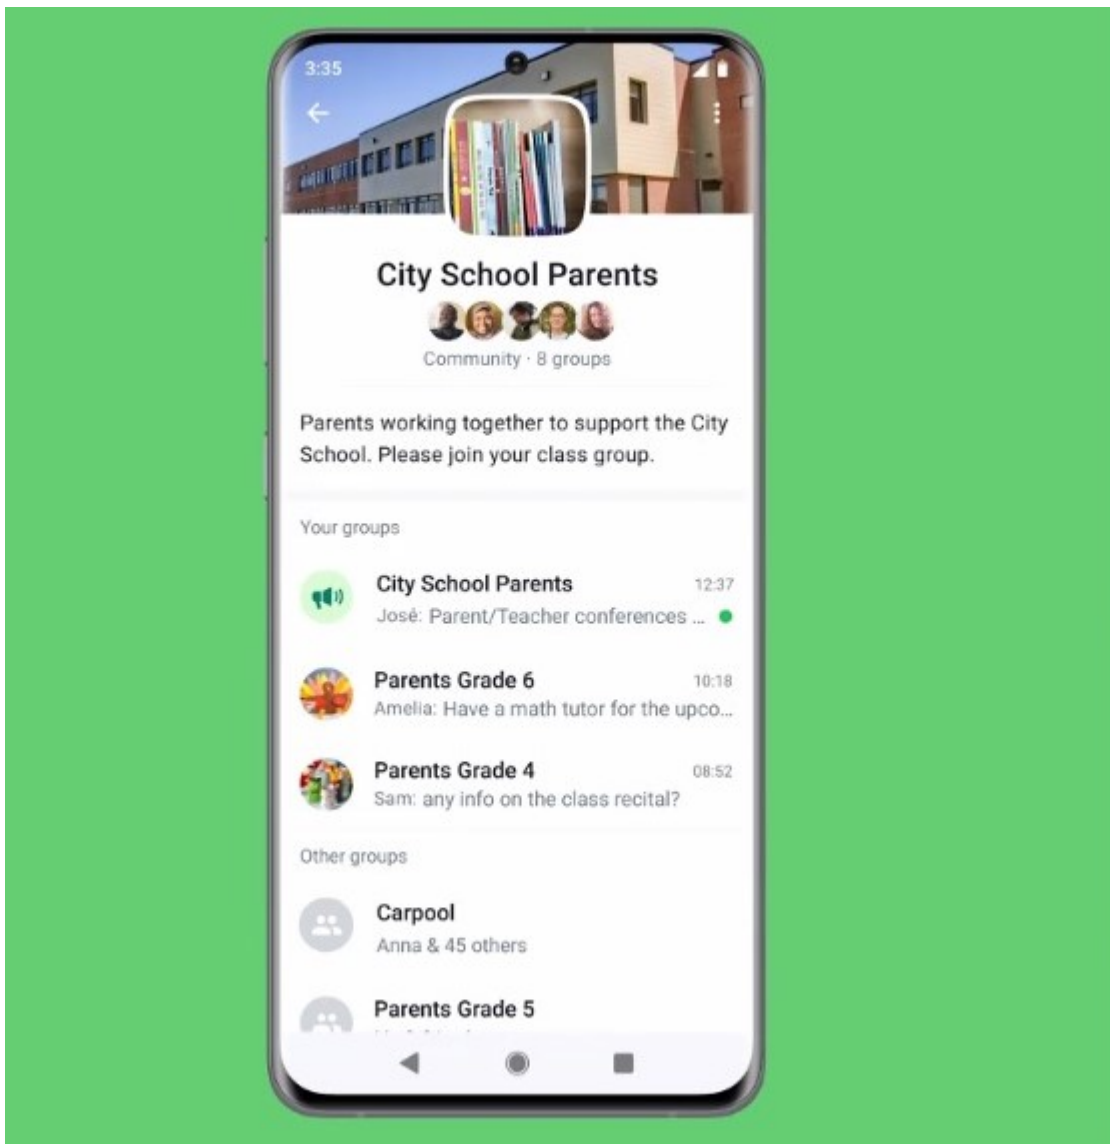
3:35

City School Parents

Community · 8 groups

Parents working together to support the City School. Please join your class group.

Your groups

City School Parents 12:37
José: Parent/Teacher conferences ...

Parents Grade 6 10:18
Amelia: Have a math tutor for the upco...

Parents Grade 4 08:52
Sam: any info on the class recital?

Other groups

Carpool
Anna & 45 others

Parents Grade 5
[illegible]